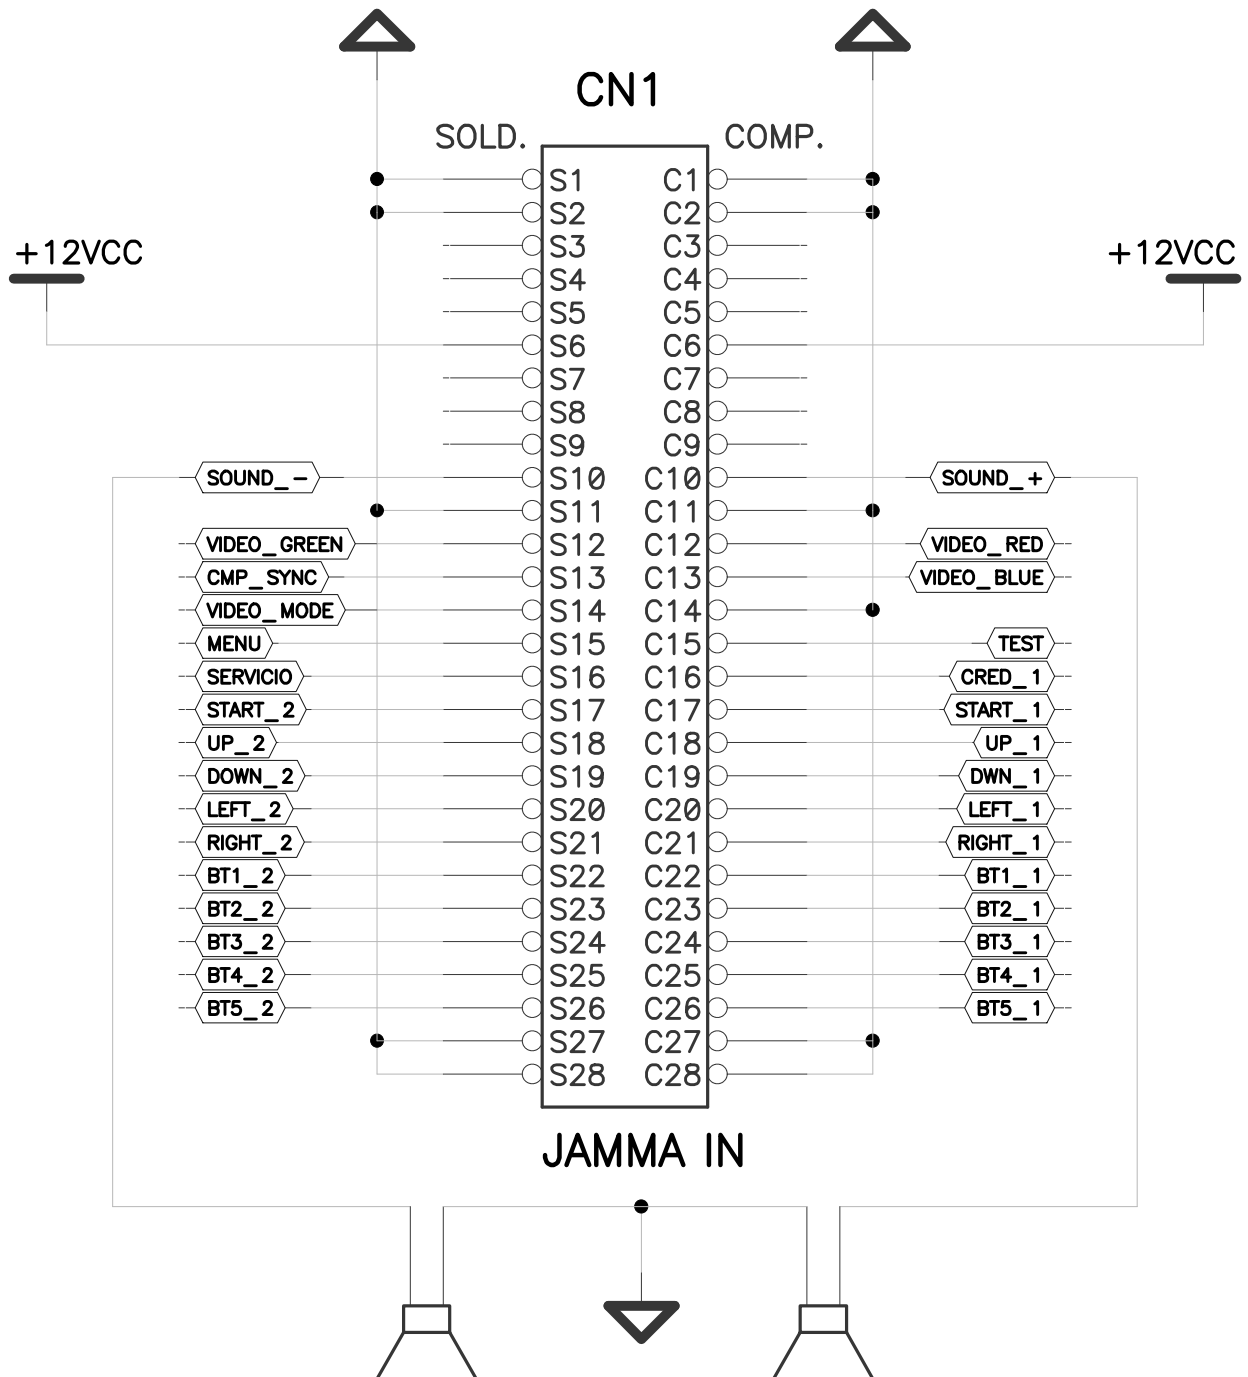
CN1

SOLD.

COMP.

+12VCC

+12VCC

S1 C1
S2 C2
S3 C3
S4 C4
S5 C5
S6 C6
S7 C7
S8 C8
S9 C9
SOUND_– S10 C10 SOUND_+
S11 C11
VIDEO_GREEN S12 C12 VIDEO_RED
CMP_SYNC S13 C13 VIDEO_BLUE
VIDEO_MODE S14 C14
MENU S15 C15 TEST
SERVICIO S16 C16 CRED_1
START_2 S17 C17 START_1
UP_2 S18 C18 UP_1
DOWN_2 S19 C19 DWN_1
LEFT_2 S20 C20 LEFT_1
RIGHT_2 S21 C21 RIGHT_1
BT1_2 S22 C22 BT1_1
BT2_2 S23 C23 BT2_1
BT3_2 S24 C24 BT3_1
BT4_2 S25 C25 BT4_1
BT5_2 S26 C26 BT5_1
S27 C27
S28 C28

JAMMA IN